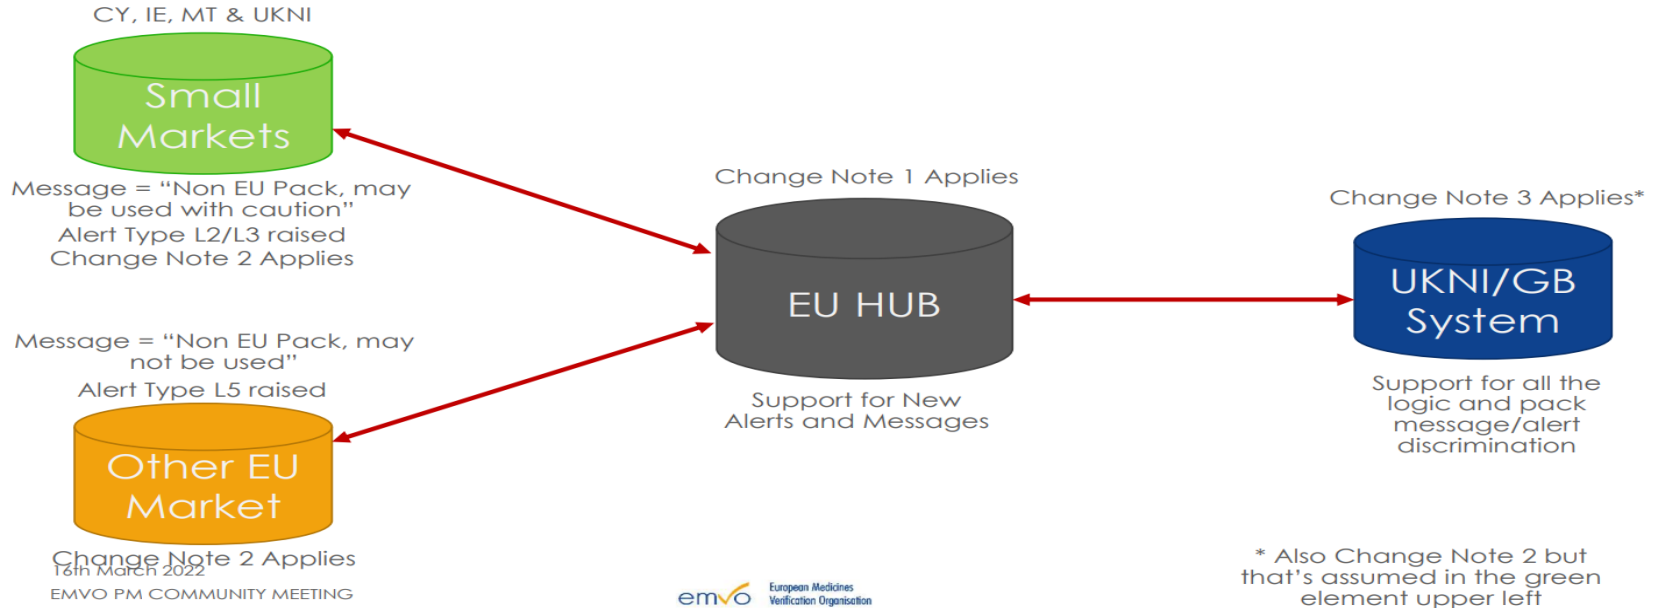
CY, IE, MT & UKNI

Small Markets

Message = "Non EU Pack, may be used with caution"
Alert Type L2/L3 raised
Change Note 2 Applies

Message = "Non EU Pack, may not be used"
Alert Type L5 raised

Other EU Market

Change Note 2 Applies

Change Note 1 Applies

EU HUB

Support for New Alerts and Messages

Change Note 3 Applies*

UKNI/GB System

Support for all the logic and pack message/alert discrimination

* Also Change Note 2 but that's assumed in the green element upper left

16th March 2022
EMVO PM COMMUNITY MEETING

emvo European Medicines Verification Organisation